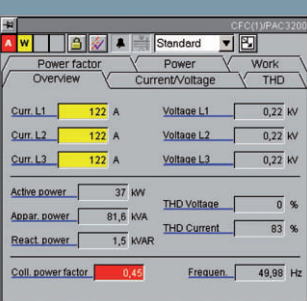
CFC(1)/PAC3200

A W Standard

Power factor | Power | Work
Overview | Current/Voltage | THD

Curr. L1 122 A
Curr. L2 122 A
Curr. L3 122 A

Voltage L1 0,22 kV
Voltage L2 0,22 kV
Voltage L3 0,22 kV

Active power 37 kW
Appar. power 81,6 kVA
React. power 1,5 kVAR

THD Voltage 0 %
THD Current 83 %

Coll. power factor 0,45
Frequen. 49,98 Hz